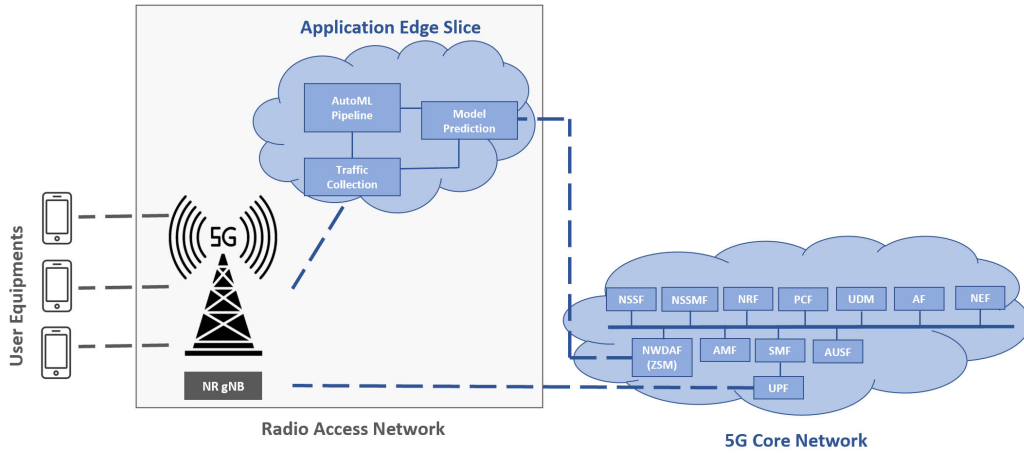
Application Edge Slice

AutoML Pipeline

Model Prediction

Traffic Collection

5G

User Equipments

NR gNB

Radio Access Network

NSSF

NSSMF

NRF

PCF

UDM

AF

NEF

NWDAF (ZSM)

AMF

SMF

AUSF

UPF

5G Core Network